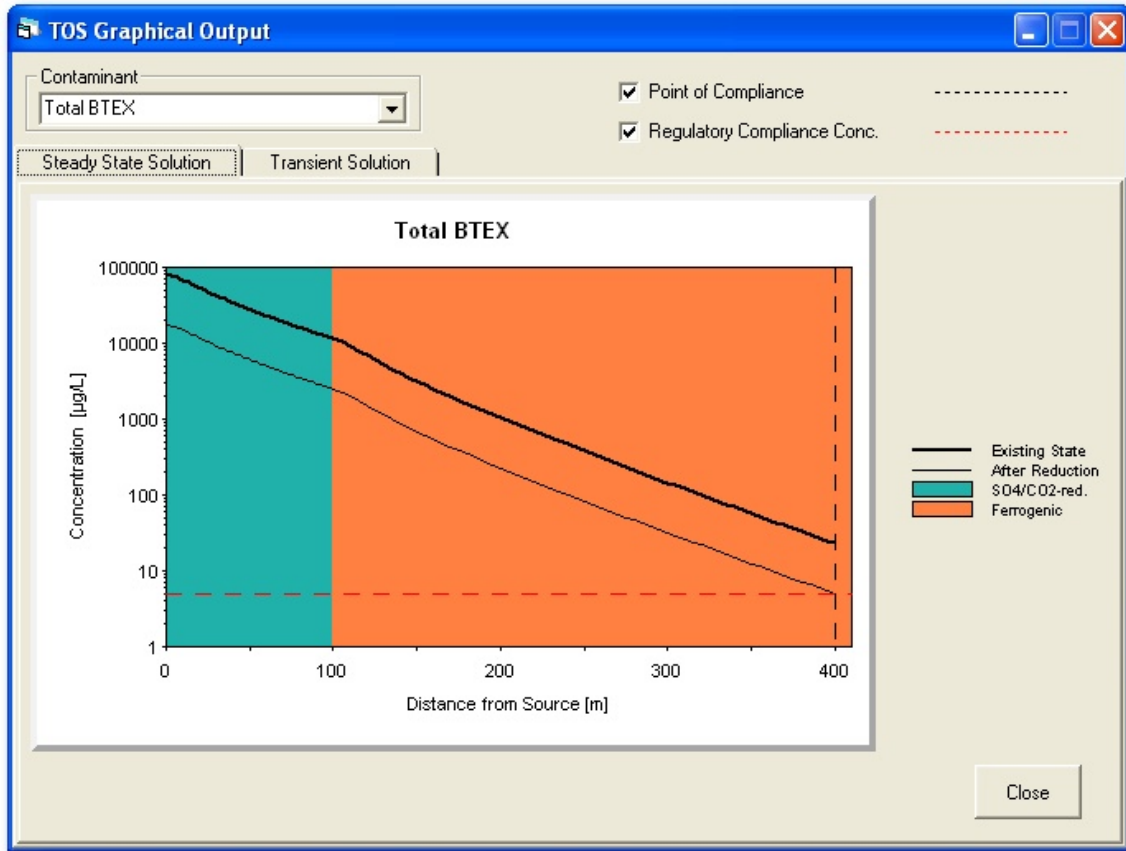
TOS Graphical Output

Contaminant
Total BTEX

Point of Compliance
Regulatory Compliance Conc.

Steady State Solution
Transient Solution

Total BTEX

100000
10000
1000
100
10
1

Concentration [µg/L]

0
100
200
300
400

Distance from Source [m]

Existing State
After Reduction
SO4/CO2-red.
Ferrogenic

Close